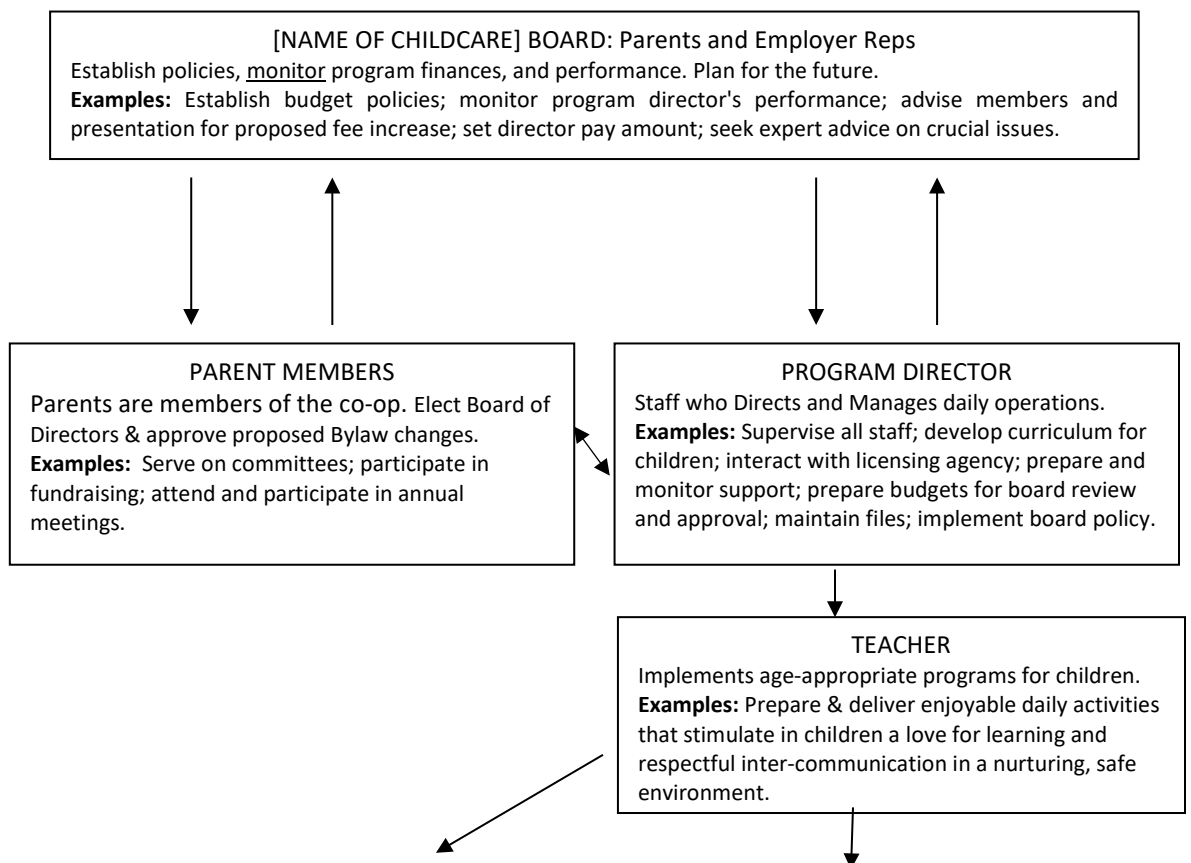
[NAME OF CHILDCARE] BOARD: Parents and Employer Reps
Establish policies, monitor program finances, and performance. Plan for the future.
**Examples:** Establish budget policies; monitor program director's performance; advise members and presentation for proposed fee increase; set director pay amount; seek expert advice on crucial issues.

PARENT MEMBERS
Parents are members of the co-op. Elect Board of Directors & approve proposed Bylaw changes.
**Examples:** Serve on committees; participate in fundraising; attend and participate in annual meetings.

PROGRAM DIRECTOR
Staff who Directs and Manages daily operations.
**Examples:** Supervise all staff; develop curriculum for children; interact with licensing agency; prepare and monitor support; prepare budgets for board review and approval; maintain files; implement board policy.

TEACHER
Implements age-appropriate programs for children.
**Examples:** Prepare & deliver enjoyable daily activities that stimulate in children a love for learning and respectful inter-communication in a nurturing, safe environment.